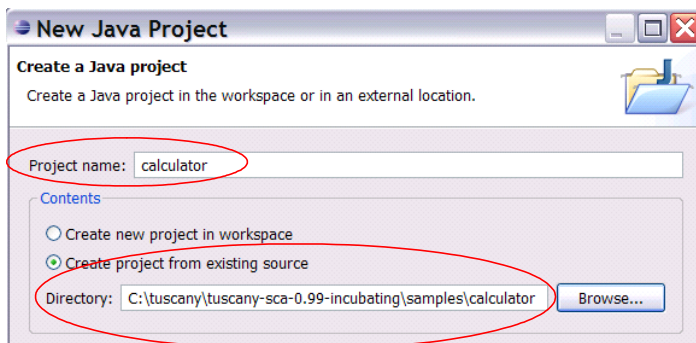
New Java Project

Create a Java project

Create a Java project in the workspace or in an external location.

Project name: calculator

Contents

Create new project in workspace

Create project from existing source

Directory: C:\tuscany\tuscany-sca-0.99-incubating\samples\calculator

Browse...